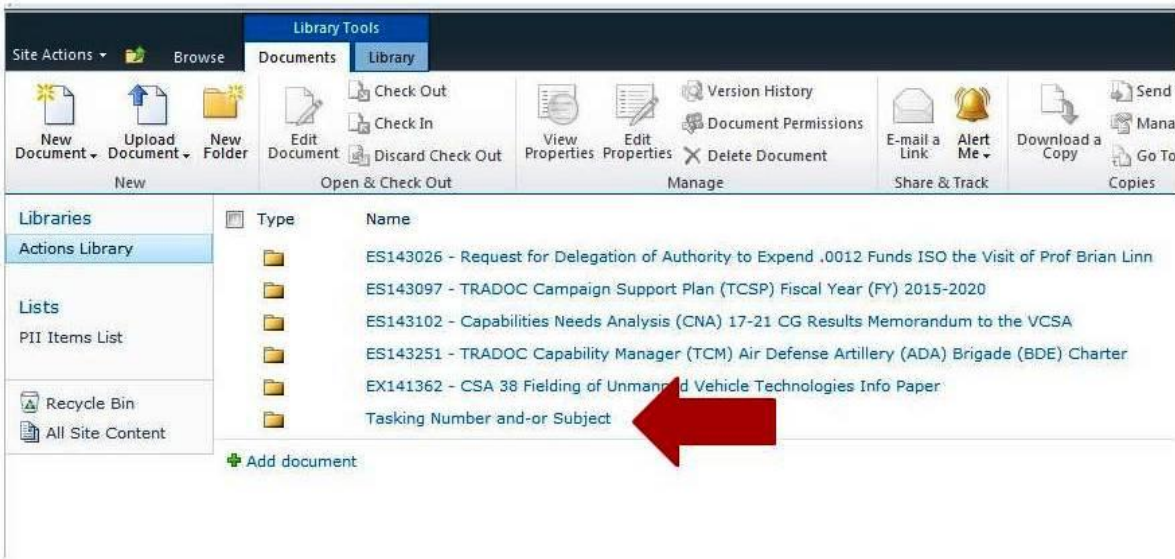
Library Tools

Site Actions ▾ Browse Documents Library

New Document ▾ Upload Document ▾ New Folder
New

Edit Document Check Out Check In Discard Check Out
Open & Check Out

View Properties Edit Properties Version History Document Permissions Delete Document
Manage

E-mail a Link Alert Me ▾
Share & Track

Download a Copy Send Mana Go To
Copies

Libraries
Actions Library

Lists
PII Items List

Recycle Bin
All Site Content

| Type | Name |
|---|---|
| | ES143026 - Request for Delegation of Authority to Expend .0012 Funds ISO the Visit of Prof Brian Linn |
| | ES143097 - TRADOC Campaign Support Plan (TCSP) Fiscal Year (FY) 2015-2020 |
| | ES143102 - Capabilities Needs Analysis (CNA) 17-21 CG Results Memorandum to the VCSA |
| | ES143251 - TRADOC Capability Manager (TCM) Air Defense Artillery (ADA) Brigade (BDE) Charter |
| | EX141362 - CSA 38 Fielding of Unman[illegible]d Vehicle Technologies Info Paper |
| | Tasking Number and-or Subject |

Add document